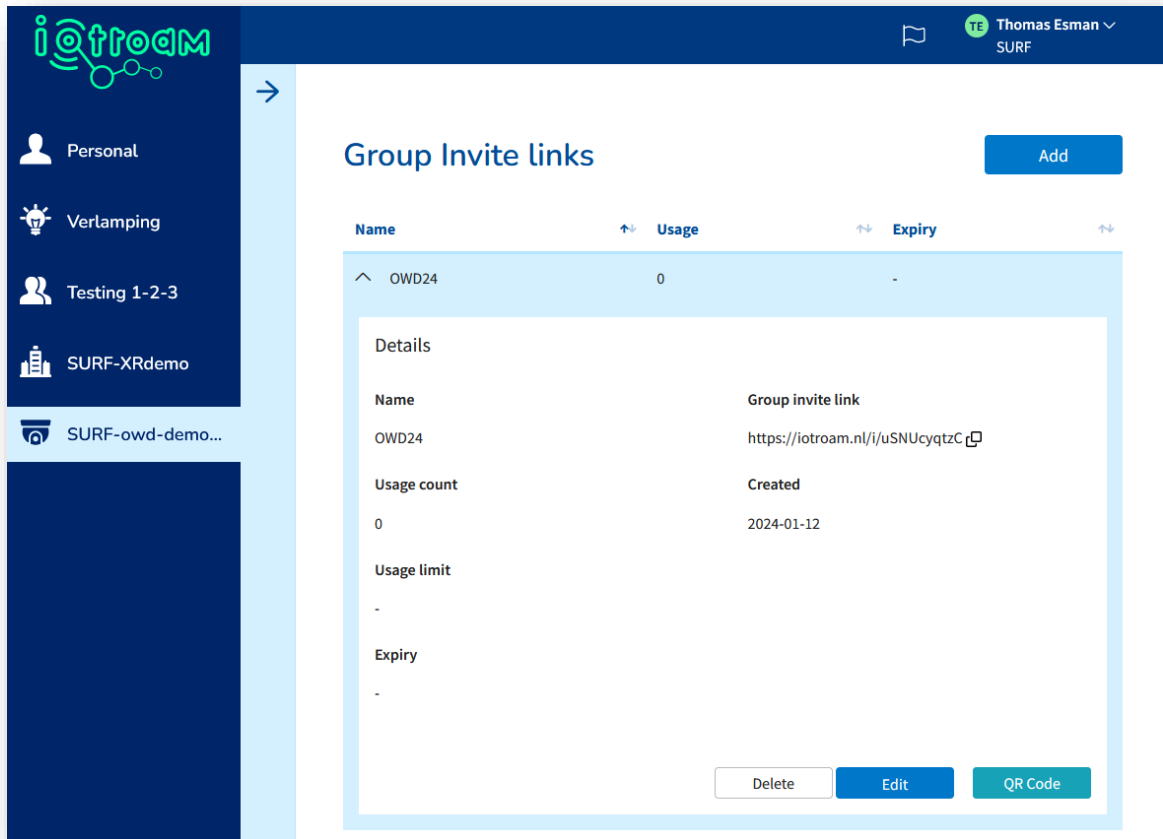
iotroam

TE Thomas Esman
SURF

Personal
Verlamping
Testing 1-2-3
SURF-XRdemo
SURF-owd-demo...

Group Invite links

Add

| Name | Usage | Expiry |
|---|---|---|
| OWD24 | 0 | - |

Details

Name
OWD24

Group invite link
https://iotroam.nl/i/uSNUcyqtzC

Usage count
0

Created
2024-01-12

Usage limit
-

Expiry
-

Delete
Edit
QR Code